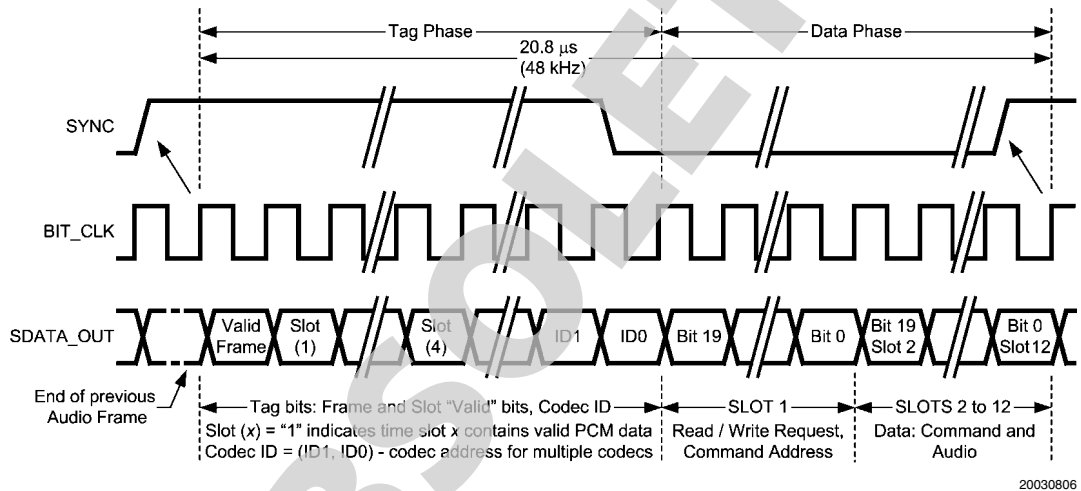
Tag Phase
Data Phase
20.8 $\mu$s
(48 kHz)

SYNC

BIT_CLK

SDATA_OUT

Valid Frame
Slot (1)
Slot (4)
ID1
ID0
Bit 19
Bit 0
Bit 19 Slot 2
Bit 0 Slot 12

End of previous Audio Frame

Tag bits: Frame and Slot "Valid" bits, Codec ID
Slot ($x$) = "1" indicates time slot $x$ contains valid PCM data
Codec ID = (ID1, ID0) - codec address for multiple codecs

SLOT 1
Read / Write Request, Command Address

SLOTS 2 to 12
Data: Command and Audio

20030806